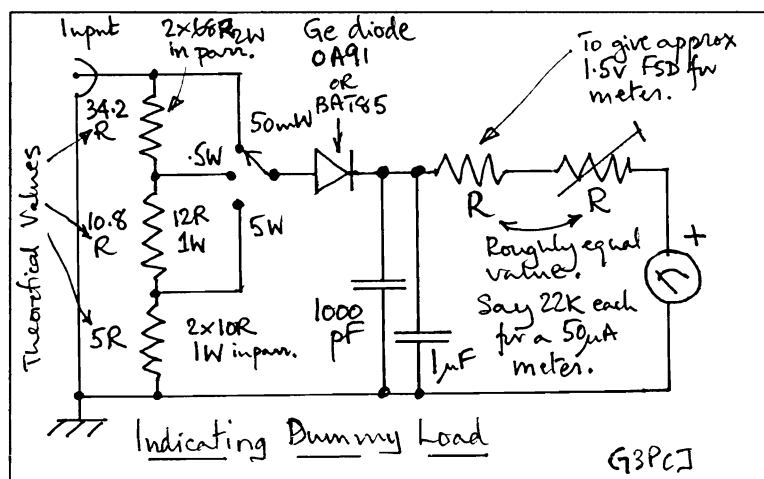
Input

2×68R 2W in parr.

Ge diode OA91 OR BAT85

To give approx 1.5V FSD for meters.

34.2 R

10.8 R

5R

Theoretical Values

50mW

.5W

5W

12R 1W

2×10R 1W in parr.

1000 pF

1μF

R

R

Roughly equal value.

Say 22K each for a 50μA meter.

+

Indicating Dummy Load

G3PCJ